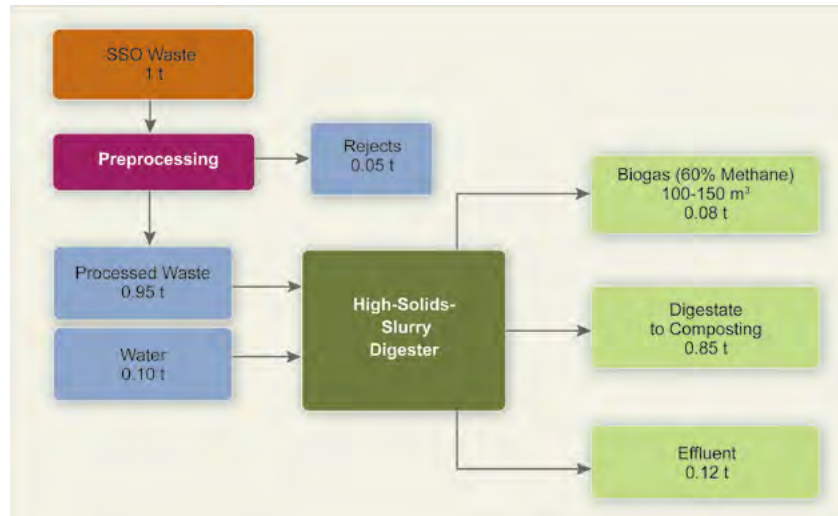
SSO Waste
1 t

Preprocessing

Rejects
0.05 t

Processed Waste
0.95 t

Water
0.10 t

High-Solids-Slurry Digester

Biogas (60% Methane)
100-150 m$^3$
0.08 t

Digestate to Composting
0.85 t

Effluent
0.12 t